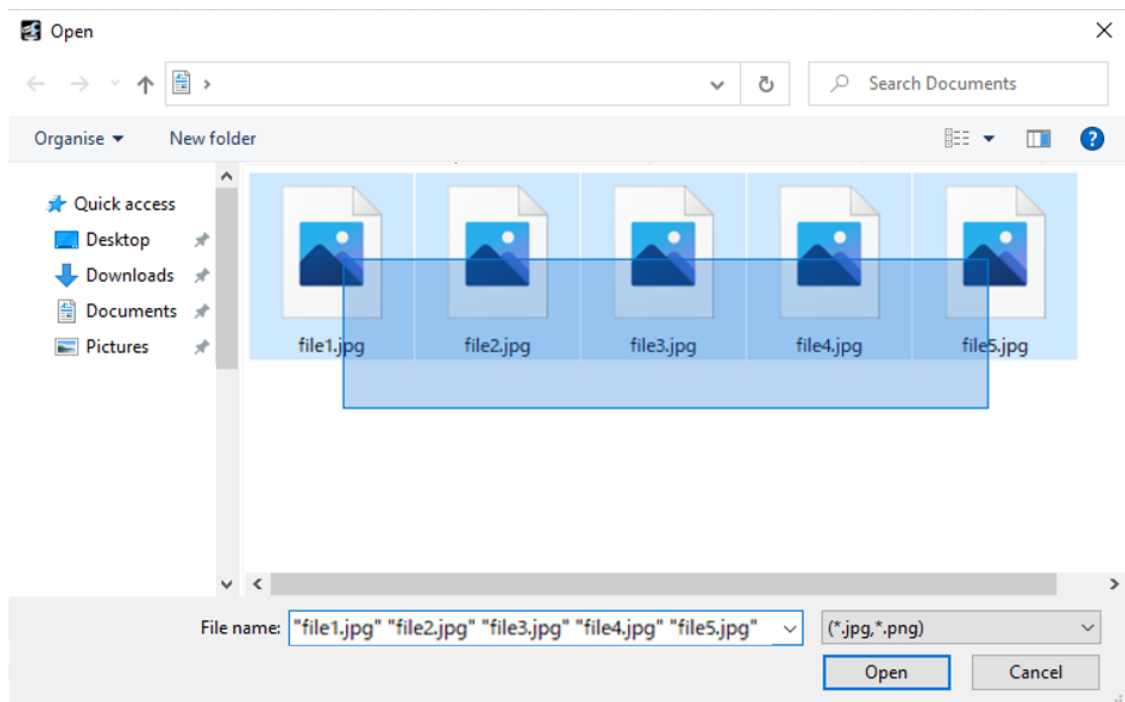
Open

Search Documents

Organise ▾ New folder

Quick access
Desktop
Downloads
Documents
Pictures

file1.jpg
file2.jpg
file3.jpg
file4.jpg
file5.jpg

File name: "file1.jpg" "file2.jpg" "file3.jpg" "file4.jpg" "file5.jpg"
(*.jpg,*.png)
Open
Cancel